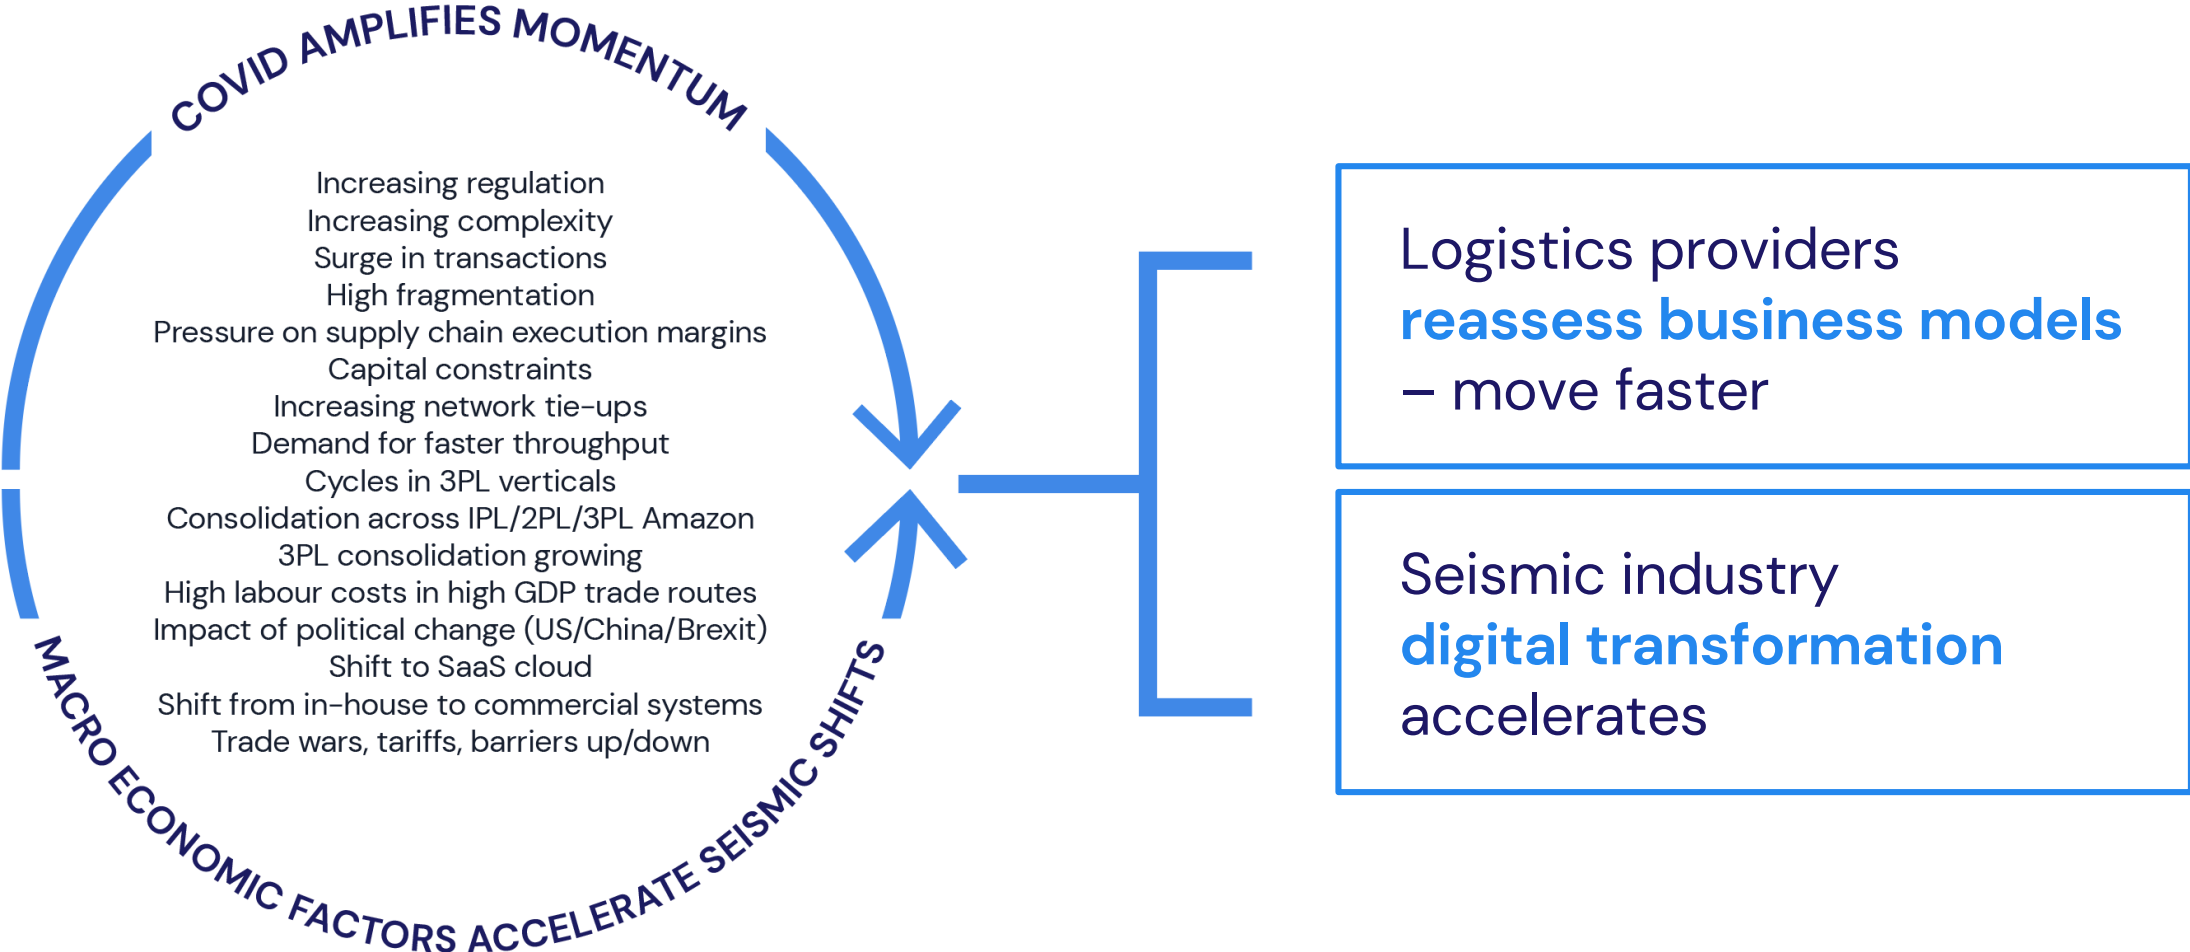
COVID AMPLIFIES MOMENTUM

Increasing regulation
Increasing complexity
Surge in transactions
High fragmentation
Pressure on supply chain execution margins
Capital constraints
Increasing network tie-ups
Demand for faster throughput
Cycles in 3PL verticals
Consolidation across IPL/2PL/3PL Amazon
3PL consolidation growing
High labour costs in high GDP trade routes
Impact of political change (US/China/Brexit)
Shift to SaaS cloud
Shift from in-house to commercial systems
Trade wars, tariffs, barriers up/down

MACRO ECONOMIC FACTORS ACCELERATE SEISMIC SHIFTS

Logistics providers reassess business models – move faster

Seismic industry digital transformation accelerates